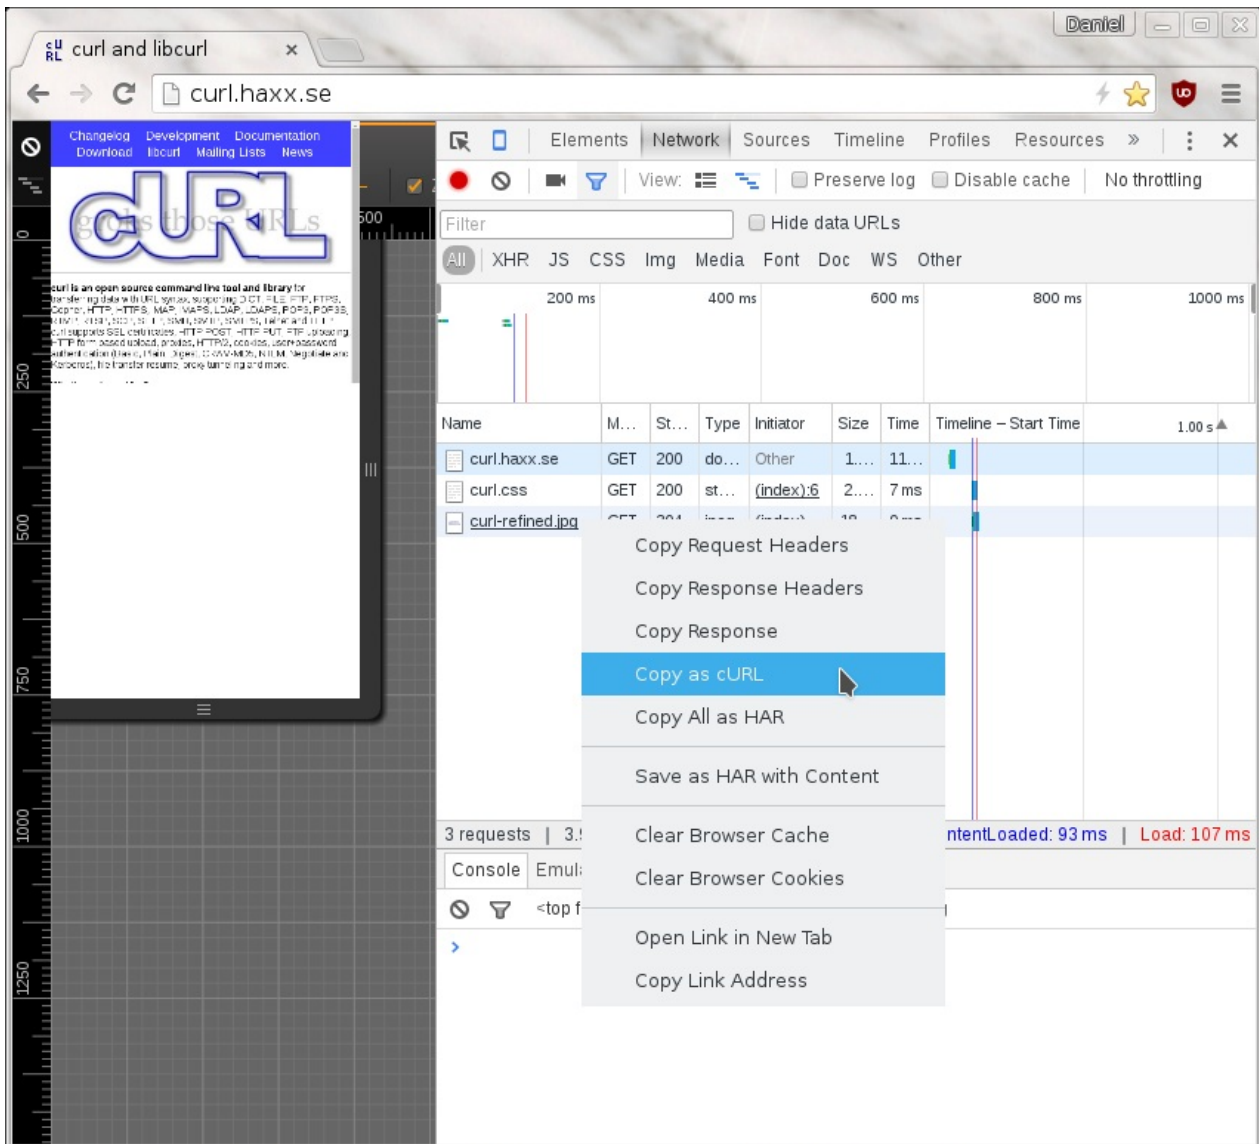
curl and libcurl ×

Daniel

curl.haxx.se

Changelog Development Documentation Download libcurl Mailing Lists News

cURL groks those URLs

curl is an open source command line tool and library for transferring data with URL syntax, supporting DICT, FILE, FTP, FTPS, Gopher, HTTP, HTTPS, IMAP, IMAPS, LDAP, LDAPS, POP3, POP3S, RTMP, RTSP, SCP, SFTP, SMB, SMTP, SMTPS, Telnet and TFTP. curl supports SSL certificates, HTTP POST, HTTP PUT, FTP uploading, HTTP form based upload, proxies, HTTP/2, cookies, user+password authentication (Basic, Plain, Digest, CRAM-MD5, NTLM, Negotiate and Kerberos), file transfer resume, proxy tunneling and more.

0
250
500
750
1000
1250
500

Elements Network Sources Timeline Profiles Resources »

View: Preserve log Disable cache No throttling

Filter Hide data URLs

All XHR JS CSS Img Media Font Doc WS Other

200 ms 400 ms 600 ms 800 ms 1000 ms

| Name | M… | St… | Type | Initiator | Size | Time | Timeline – Start Time 1.00 s |
|---|---|---|---|---|---|---|---|
| curl.haxx.se | GET | 200 | do… | Other | 1.… | 11… | |
| curl.css | GET | 200 | st… | (index):6 | 2.… | 7 ms | |
| curl-refined.jpg | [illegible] | | | | | | |

Copy Request Headers
Copy Response Headers
Copy Response
Copy as cURL
Copy All as HAR
Save as HAR with Content
Clear Browser Cache
Clear Browser Cookies
Open Link in New Tab
Copy Link Address

3 requests | 3.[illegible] ntentLoaded: 93 ms | Load: 107 ms

Console Emul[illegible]

<top f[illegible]

>